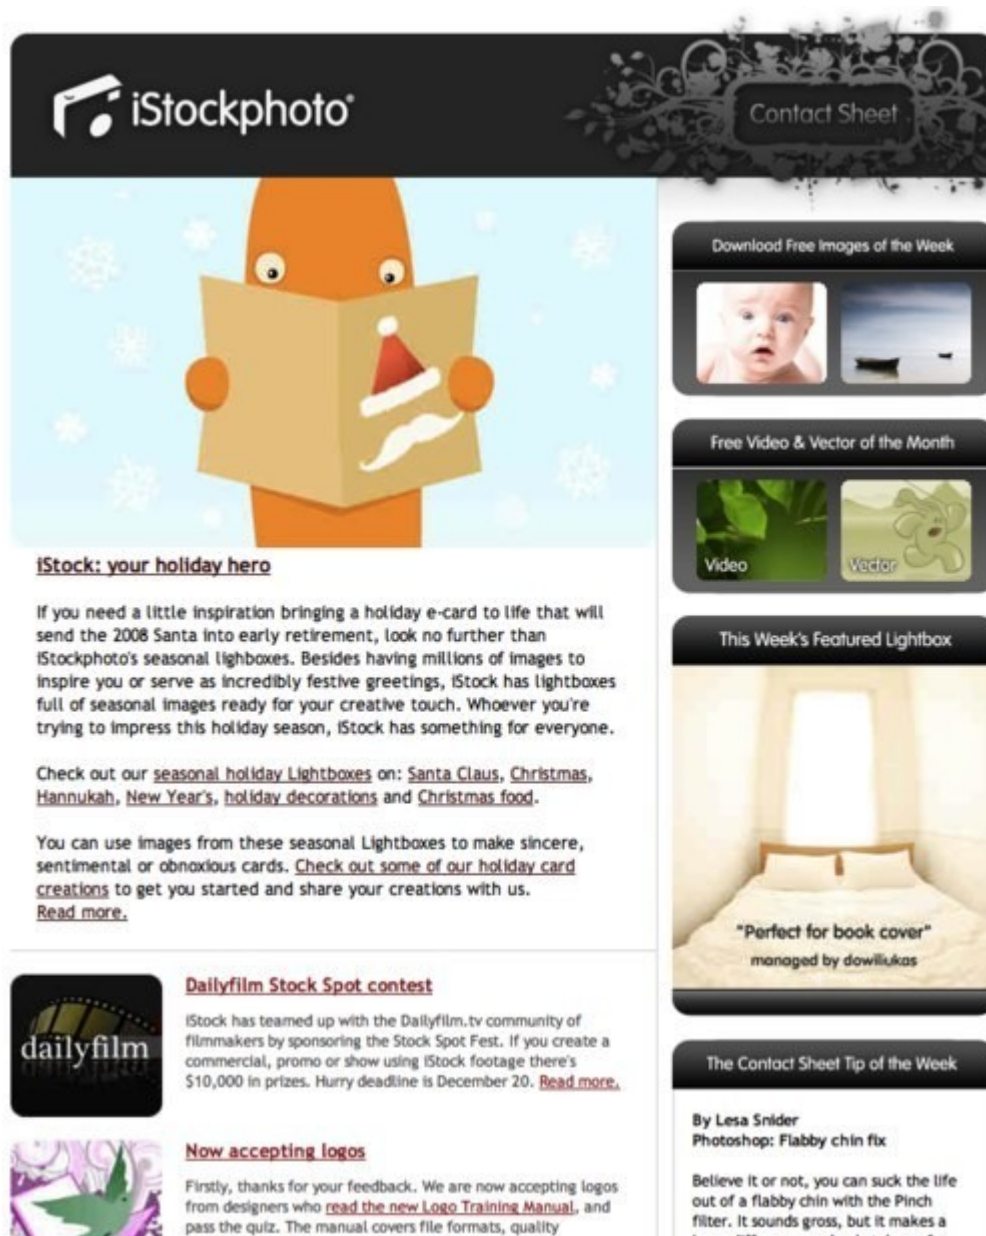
iStockphoto

Contact Sheet

iStock: your holiday hero

If you need a little inspiration bringing a holiday e-card to life that will send the 2008 Santa into early retirement, look no further than iStockphoto's seasonal lighboxes. Besides having millions of images to inspire you or serve as incredibly festive greetings, iStock has lightboxes full of seasonal images ready for your creative touch. Whoever you're trying to impress this holiday season, iStock has something for everyone.

Check out our seasonal holiday Lightboxes on: Santa Claus, Christmas, Hannukah, New Year's, holiday decorations and Christmas food.

You can use images from these seasonal Lightboxes to make sincere, sentimental or obnoxious cards. Check out some of our holiday card creations to get you started and share your creations with us. Read more.

dailyfilm

Dailyfilm Stock Spot contest

iStock has teamed up with the Dailyfilm.tv community of filmmakers by sponsoring the Stock Spot Fest. If you create a commercial, promo or show using iStock footage there's $10,000 in prizes. Hurry deadline is December 20. Read more.

Now accepting logos

Firstly, thanks for your feedback. We are now accepting logos from designers who read the new Logo Training Manual, and pass the quiz. The manual covers file formats, quality

Download Free Images of the Week

Free Video & Vector of the Month

Video

Vector

This Week's Featured Lightbox

"Perfect for book cover"
managed by dowiliukas

The Contact Sheet Tip of the Week

By Lesa Snider
Photoshop: Flabby chin fix

Believe it or not, you can suck the life out of a flabby chin with the Pinch filter. It sounds gross, but it makes a